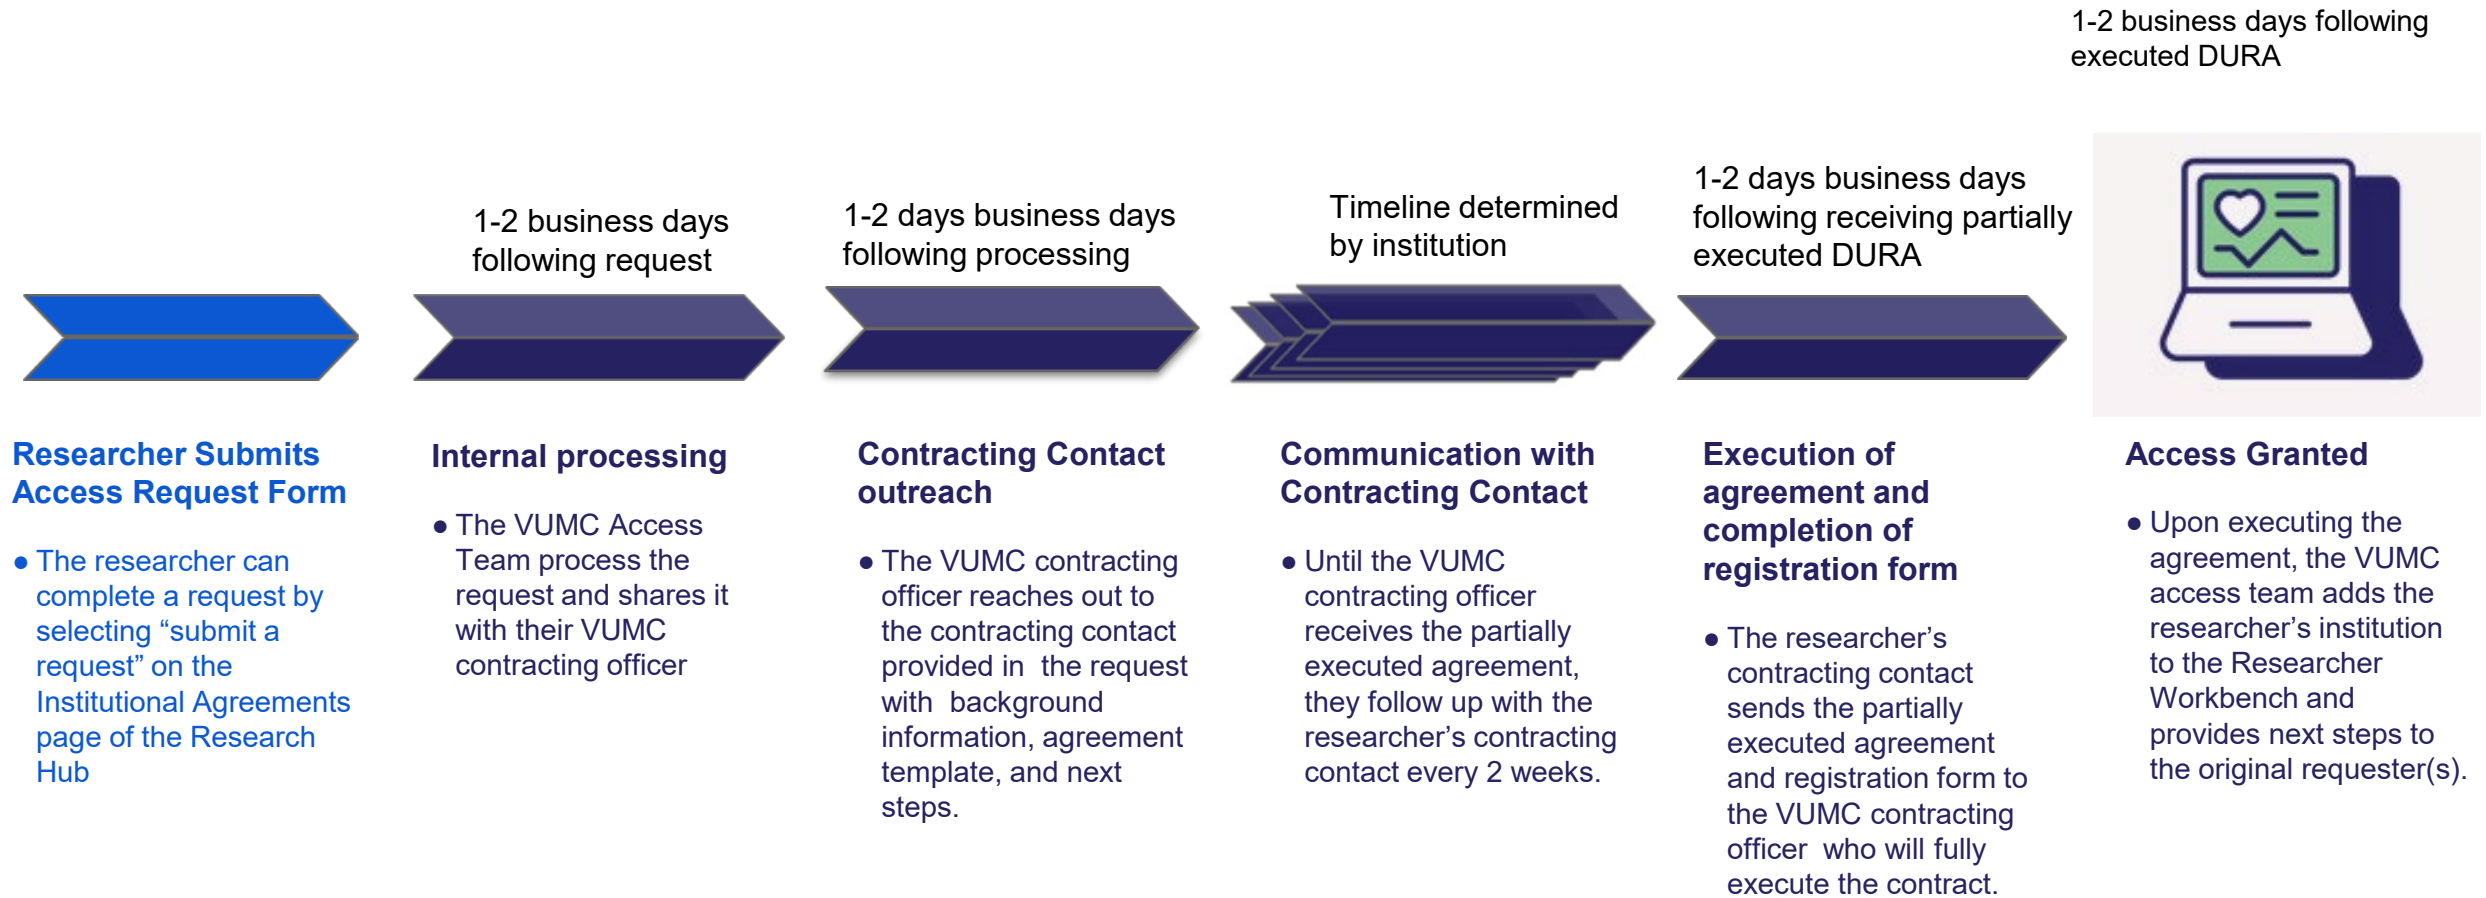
1-2 business days following executed DURA

1-2 business days following request

1-2 days business days following processing

Timeline determined by institution

1-2 days business days following receiving partially executed DURA

Researcher Submits Access Request Form

- The researcher can complete a request by selecting “submit a request” on the Institutional Agreements page of the Research Hub

Internal processing

- The VUMC Access Team process the request and shares it with their VUMC contracting officer

Contracting Contact outreach

- The VUMC contracting officer reaches out to the contracting contact provided in the request with background information, agreement template, and next steps.

Communication with Contracting Contact

- Until the VUMC contracting officer receives the partially executed agreement, they follow up with the researcher’s contracting contact every 2 weeks.

Execution of agreement and completion of registration form

- The researcher’s contracting contact sends the partially executed agreement and registration form to the VUMC contracting officer who will fully execute the contract.

Access Granted

- Upon executing the agreement, the VUMC access team adds the researcher’s institution to the Researcher Workbench and provides next steps to the original requester(s).